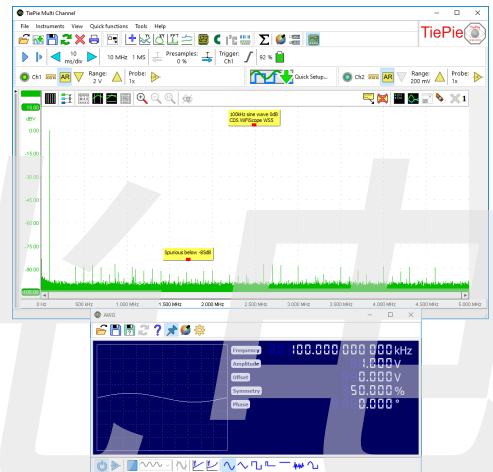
TiePie Multi Channel

File Instruments View Quick functions Tools Help

TiePie

10 ms/div
10 MHz 1 MS
Presamples: 0 %
Trigger: Ch1
92 %

Ch1 AR Range: 2 V Probe: 1x
Quick Setup...
Ch2 AR Range: 200 mV Probe: 1x

100kHz sine wave 0dB
CDS HiFiScope WS5

10.00
dBV
0.00
-15.00
-30.00
-45.00
-60.00
-75.00
-90.00
-105.00

Spurious below -85dB

0 Hz
500 kHz
1.000 MHz
1.500 MHz
2.000 MHz
2.500 MHz
3.000 MHz
3.500 MHz
4.000 MHz
4.500 MHz
5.000 MHz

AWG

Frequency 100.000 000 000 kHz
Amplitude 1.000 V
Offset 0.000 V
Symmetry 50.00 %
Phase 0.000 °